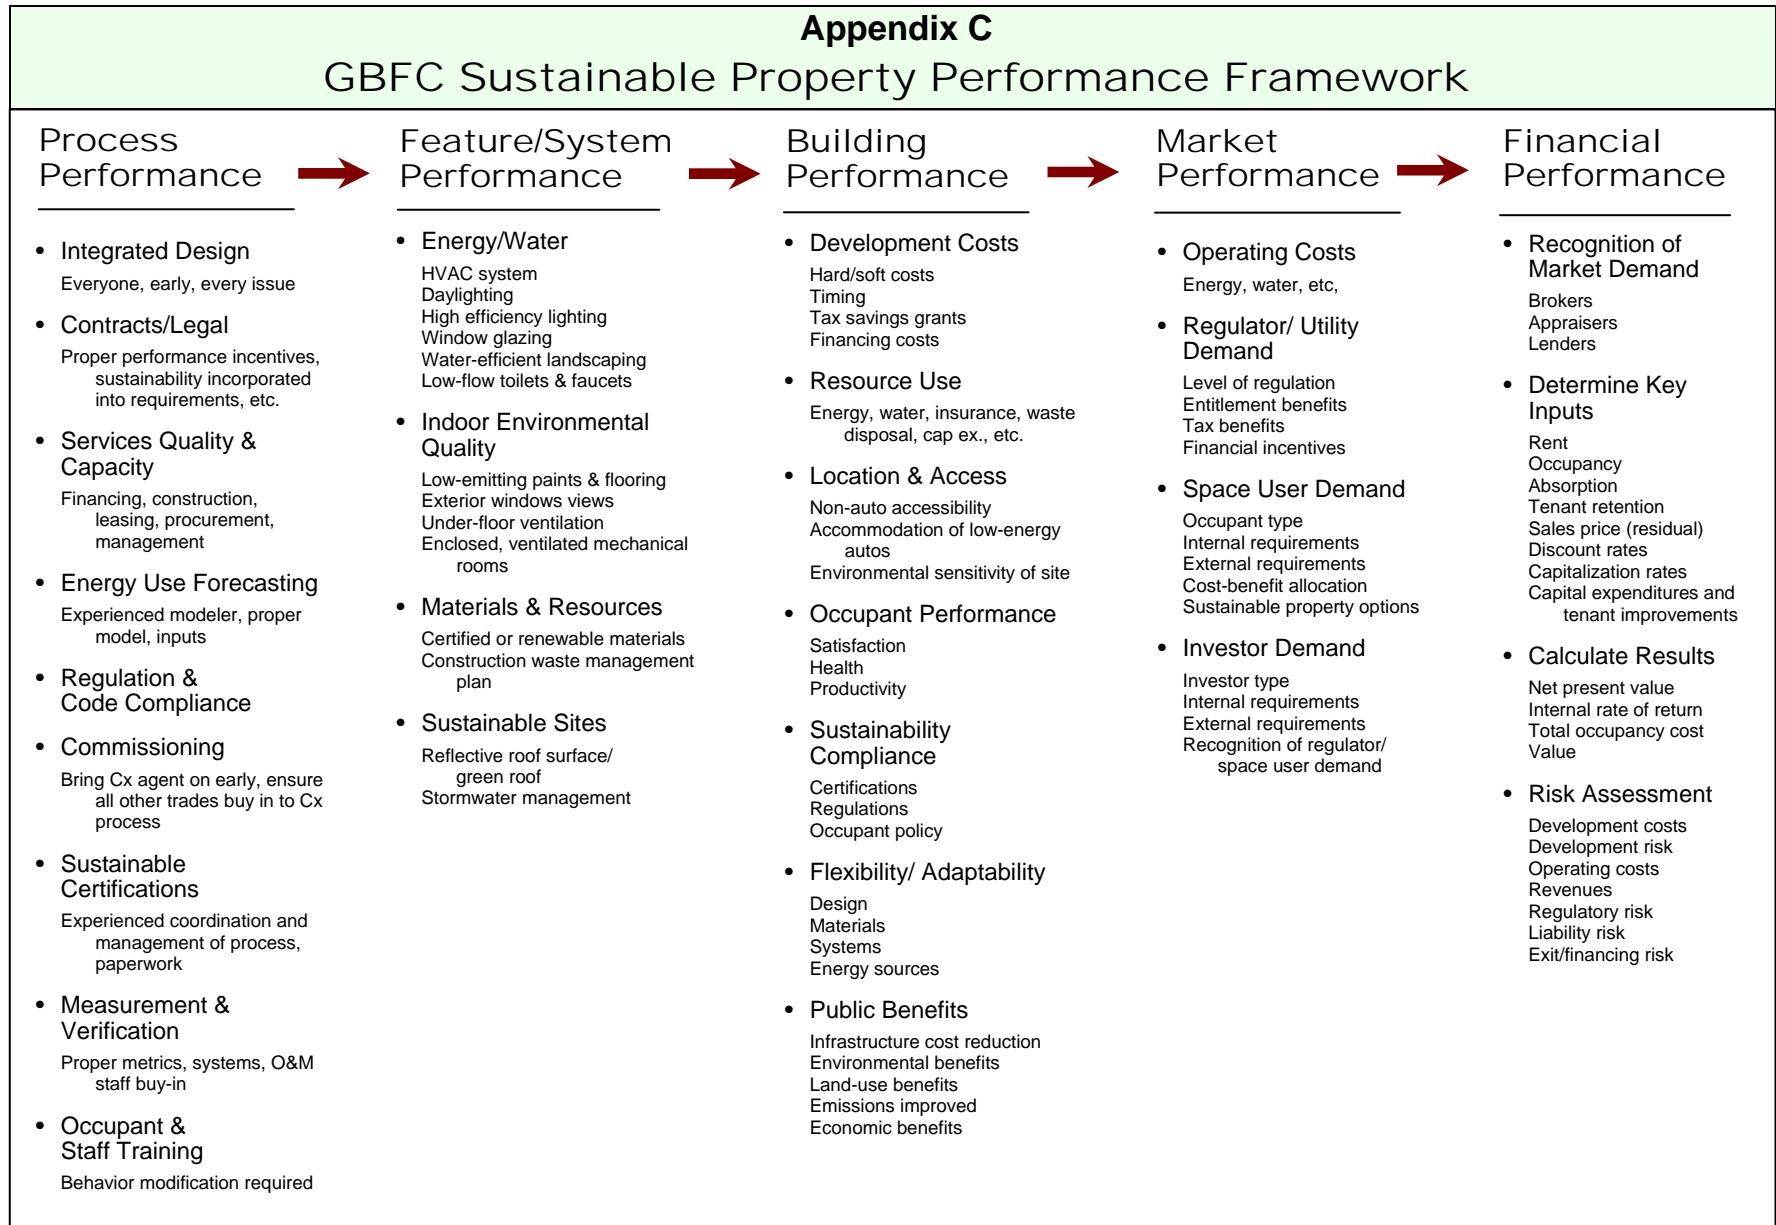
**Appendix C**

GBFC Sustainable Property Performance Framework

Process Performance

- Integrated Design
Everyone, early, every issue
- Contracts/Legal
Proper performance incentives, sustainability incorporated into requirements, etc.
- Services Quality & Capacity
Financing, construction, leasing, procurement, management
- Energy Use Forecasting
Experienced modeler, proper model, inputs
- Regulation & Code Compliance
- Commissioning
Bring Cx agent on early, ensure all other trades buy in to Cx process
- Sustainable Certifications
Experienced coordination and management of process, paperwork
- Measurement & Verification
Proper metrics, systems, O&M staff buy-in
- Occupant & Staff Training
Behavior modification required

Feature/System Performance

- Energy/Water
HVAC system
Daylighting
High efficiency lighting
Window glazing
Water-efficient landscaping
Low-flow toilets & faucets
- Indoor Environmental Quality
Low-emitting paints & flooring
Exterior windows views
Under-floor ventilation
Enclosed, ventilated mechanical rooms
- Materials & Resources
Certified or renewable materials
Construction waste management plan
- Sustainable Sites
Reflective roof surface/ green roof
Stormwater management

Building Performance

- Development Costs
Hard/soft costs
Timing
Tax savings grants
Financing costs
- Resource Use
Energy, water, insurance, waste disposal, cap ex., etc.
- Location & Access
Non-auto accessibility
Accommodation of low-energy autos
Environmental sensitivity of site
- Occupant Performance
Satisfaction
Health
Productivity
- Sustainability Compliance
Certifications
Regulations
Occupant policy
- Flexibility/ Adaptability
Design
Materials
Systems
Energy sources
- Public Benefits
Infrastructure cost reduction
Environmental benefits
Land-use benefits
Emissions improved
Economic benefits

Market Performance

- Operating Costs
Energy, water, etc,
- Regulator/ Utility Demand
Level of regulation
Entitlement benefits
Tax benefits
Financial incentives
- Space User Demand
Occupant type
Internal requirements
External requirements
Cost-benefit allocation
Sustainable property options
- Investor Demand
Investor type
Internal requirements
External requirements
Recognition of regulator/ space user demand

Financial Performance

- Recognition of Market Demand
Brokers
Appraisers
Lenders
- Determine Key Inputs
Rent
Occupancy
Absorption
Tenant retention
Sales price (residual)
Discount rates
Capitalization rates
Capital expenditures and tenant improvements
- Calculate Results
Net present value
Internal rate of return
Total occupancy cost
Value
- Risk Assessment
Development costs
Development risk
Operating costs
Revenues
Regulatory risk
Liability risk
Exit/financing risk